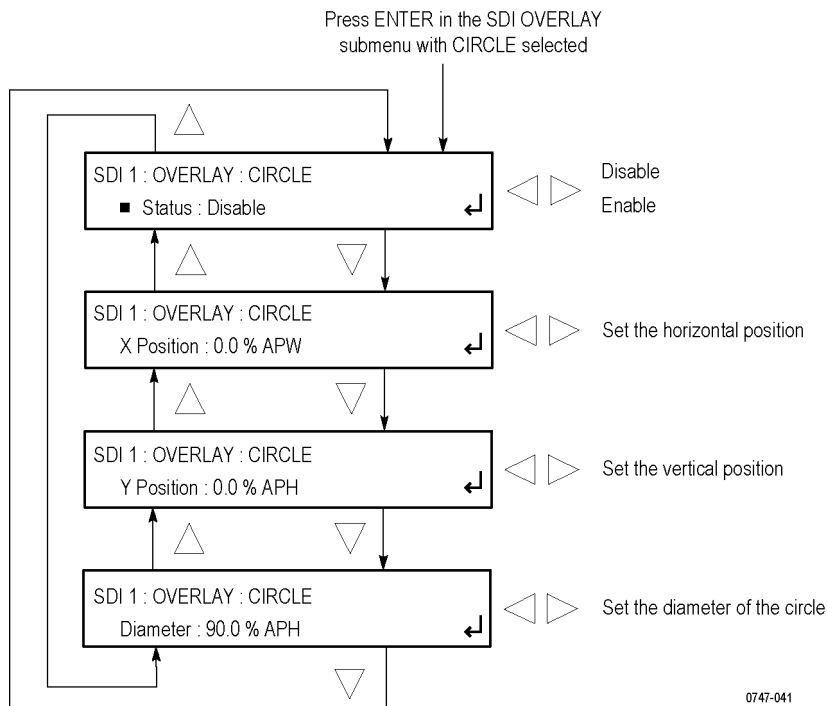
Press ENTER in the SDI OVERLAY submenu with CIRCLE selected

SDI 1 : OVERLAY : CIRCLE
■ Status : Disable

Disable
Enable

SDI 1 : OVERLAY : CIRCLE
X Position : 0.0 % APW

Set the horizontal position

SDI 1 : OVERLAY : CIRCLE
Y Position : 0.0 % APH

Set the vertical position

SDI 1 : OVERLAY : CIRCLE
Diameter : 90.0 % APH

Set the diameter of the circle

0747-041